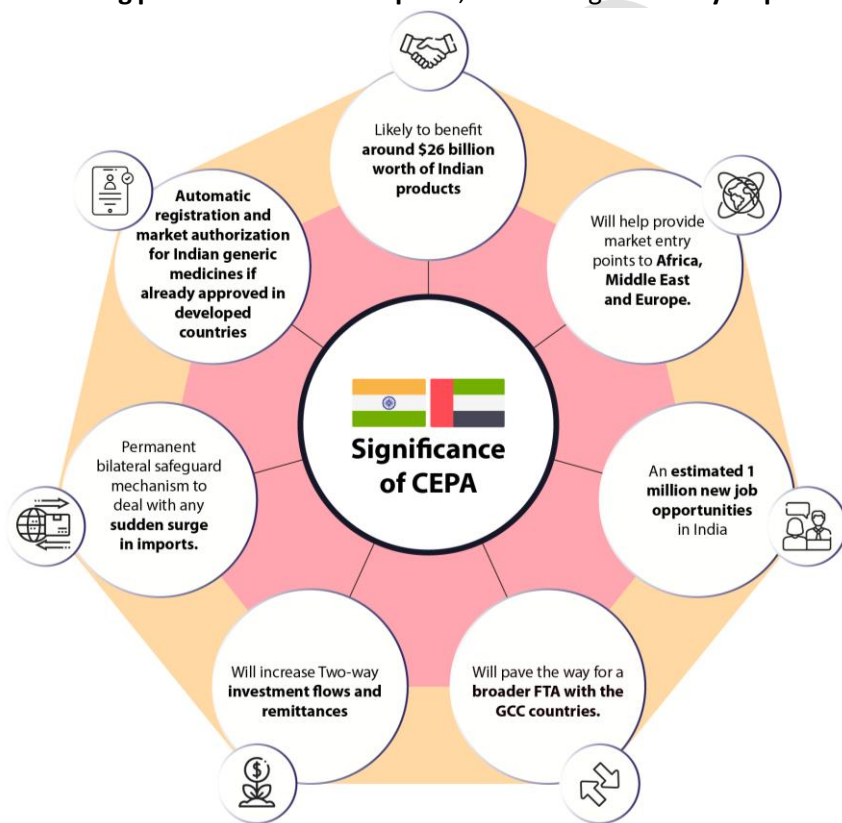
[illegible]

Significance of CEPA

Likely to benefit around $26 billion worth of Indian products

Will help provide market entry points to Africa, Middle East and Europe.

An estimated 1 million new job opportunities in India

Will pave the way for a broader FTA with the GCC countries.

Will increase Two-way investment flows and remittances

Permanent bilateral safeguard mechanism to deal with any sudden surge in imports.

Automatic registration and market authorization for Indian generic medicines if already approved in developed countries